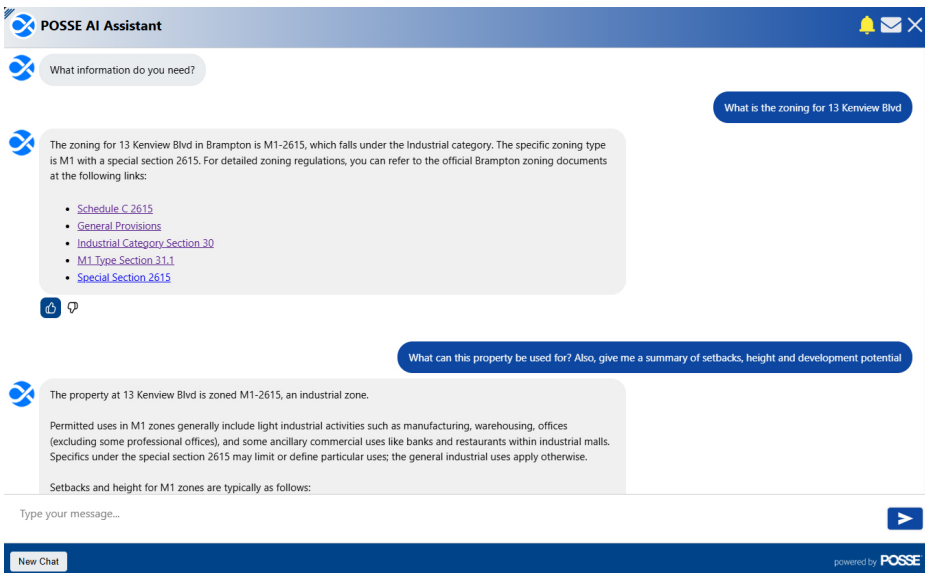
POSSE AI Assistant

What information do you need?

What is the zoning for 13 Kenview Blvd

The zoning for 13 Kenview Blvd in Brampton is M1-2615, which falls under the Industrial category. The specific zoning type is M1 with a special section 2615. For detailed zoning regulations, you can refer to the official Brampton zoning documents at the following links:

- Schedule C 2615
- General Provisions
- Industrial Category Section 30
- M1 Type Section 31.1
- Special Section 2615

What can this property be used for? Also, give me a summary of setbacks, height and development potential

The property at 13 Kenview Blvd is zoned M1-2615, an industrial zone.

Permitted uses in M1 zones generally include light industrial activities such as manufacturing, warehousing, offices (excluding some professional offices), and some ancillary commercial uses like banks and restaurants within industrial malls. Specifics under the special section 2615 may limit or define particular uses; the general industrial uses apply otherwise.

Setbacks and height for M1 zones are typically as follows:

Type your message...

New Chat

powered by POSSE